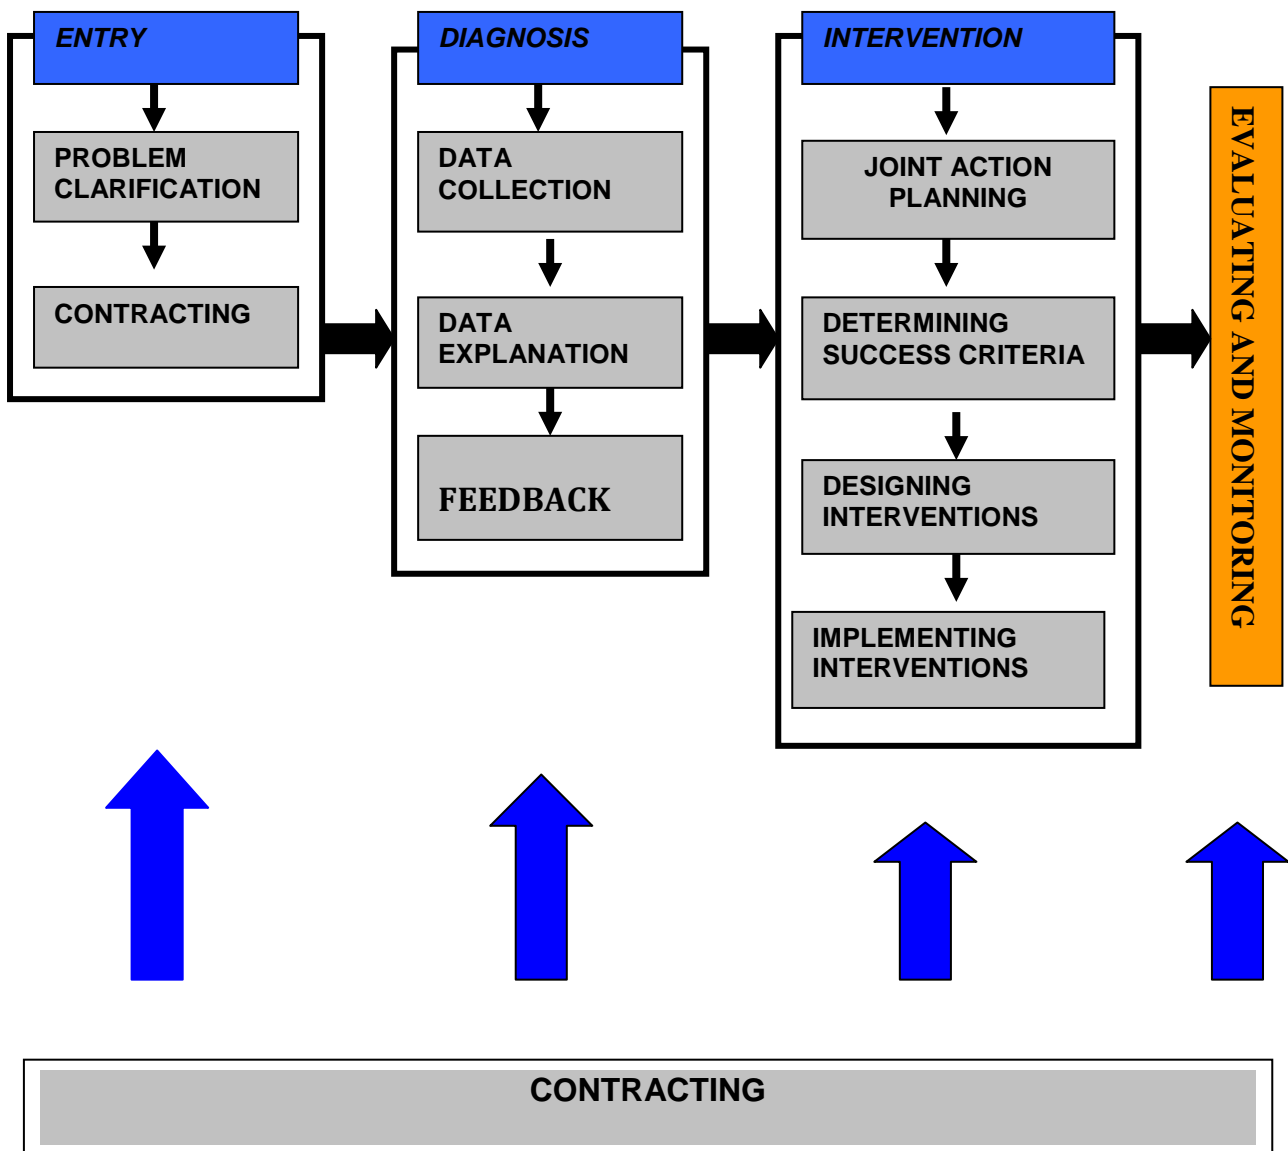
ENTRY

PROBLEM CLARIFICATION

CONTRACTING

DIAGNOSIS

DATA COLLECTION

DATA EXPLANATION

FEEDBACK

INTERVENTION

JOINT ACTION PLANNING

DETERMINING SUCCESS CRITERIA

DESIGNING INTERVENTIONS

IMPLEMENTING INTERVENTIONS

EVALUATING AND MONITORING

CONTRACTING